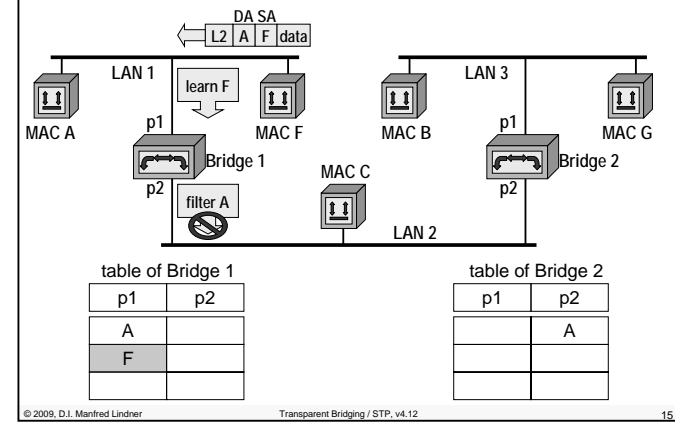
DA SA

L2 | A | F | data

LAN 1

learn F

LAN 3

MAC A

MAC F

MAC B

MAC G

p1

Bridge 1

p2

p1

Bridge 2

p2

MAC C

filter A

LAN 2

table of Bridge 1

| p1 | p2 |
|---|---|
| A | |
| F | |
| | |

table of Bridge 2

| p1 | p2 |
|---|---|
| | A |
| | |
| | |

© 2009, D.I. Manfred Lindner

Transparent Bridging / STP, v4.12

15